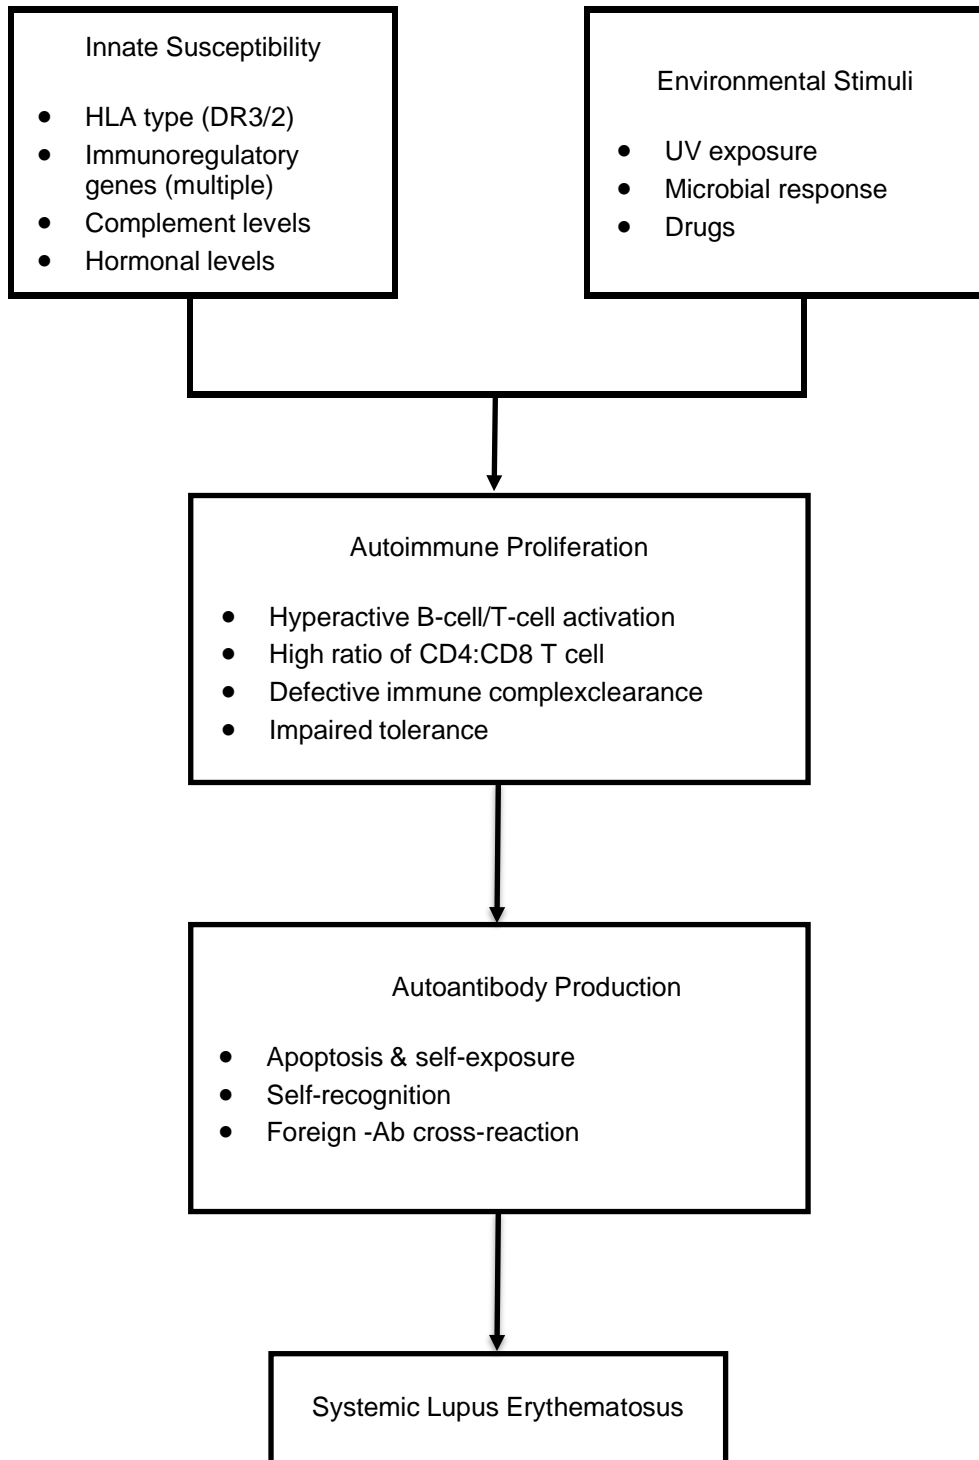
Innate Susceptibility

- HLA type (DR3/2)
- Immunoregulatory genes (multiple)
- Complement levels
- Hormonal levels

Environmental Stimuli

- UV exposure
- Microbial response
- Drugs

Autoimmune Proliferation

- Hyperactive B-cell/T-cell activation
- High ratio of CD4:CD8 T cell
- Defective immune complexclearance
- Impaired tolerance

Autoantibody Production

- Apoptosis & self-exposure
- Self-recognition
- Foreign -Ab cross-reaction

Systemic Lupus Erythematosus